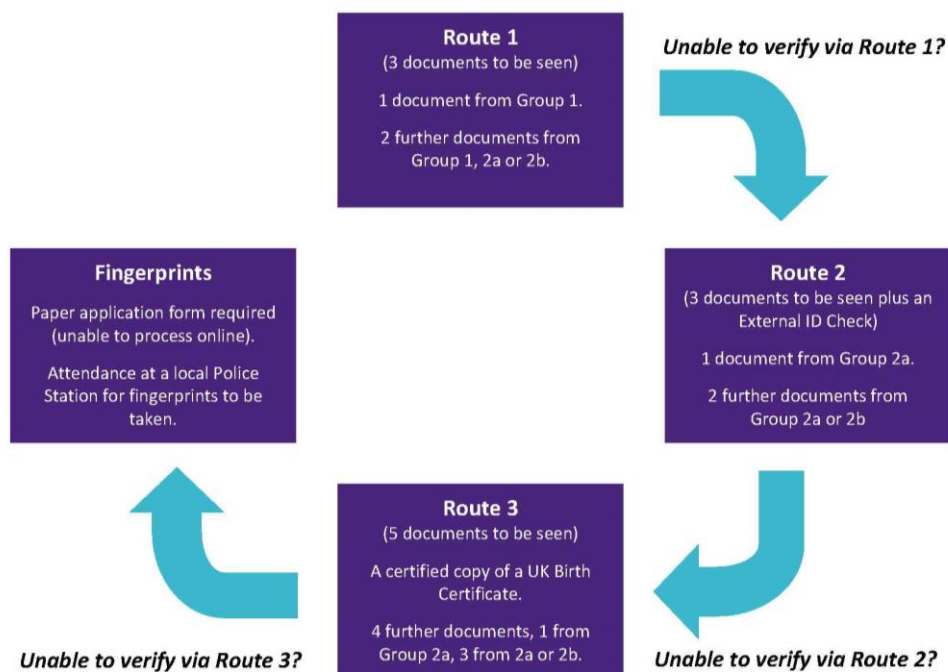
Route 1
(3 documents to be seen)

1 document from Group 1.

2 further documents from Group 1, 2a or 2b.

Unable to verify via Route 1?

Route 2
(3 documents to be seen plus an External ID Check)

1 document from Group 2a.

2 further documents from Group 2a or 2b

Unable to verify via Route 2?

Route 3
(5 documents to be seen)

A certified copy of a UK Birth Certificate.

4 further documents, 1 from Group 2a, 3 from 2a or 2b.

Unable to verify via Route 3?

Fingerprints

Paper application form required (unable to process online).

Attendance at a local Police Station for fingerprints to be taken.